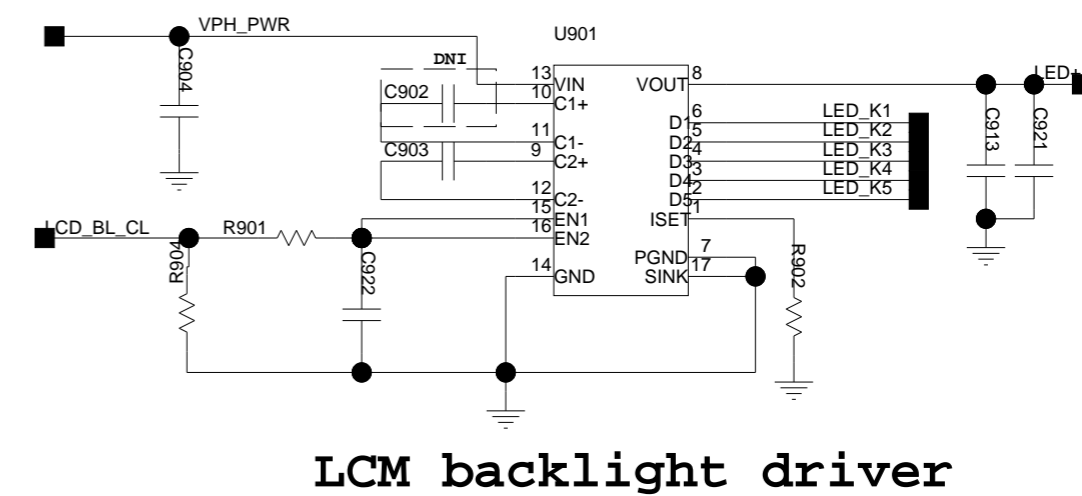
VPH_PWR
C904
U901
DNI
C902
C903
13 VIN
10 C1+
11 C1-
9 C2+
12 C2-
15 EN1
16 EN2
14 GND
VOUT 8
D1 6
D2 5
D3 4
D4 3
D5 2
ISET 1
PGND 7
SINK 17
LED_K1
LED_K2
LED_K3
LED_K4
LED_K5
LED+
C913
C921
LCD_BL_CL
R901
R904
C922
R902

LCM backlight driver